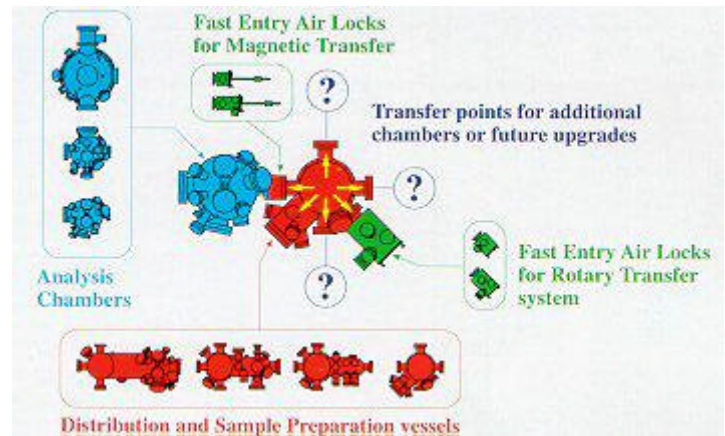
Fast Entry Air Locks for Magnetic Transfer

?

Transfer points for additional chambers or future upgrades

?

Fast Entry Air Locks for Rotary Transfer system

?

Analysis Chambers

Distribution and Sample Preparation vessels